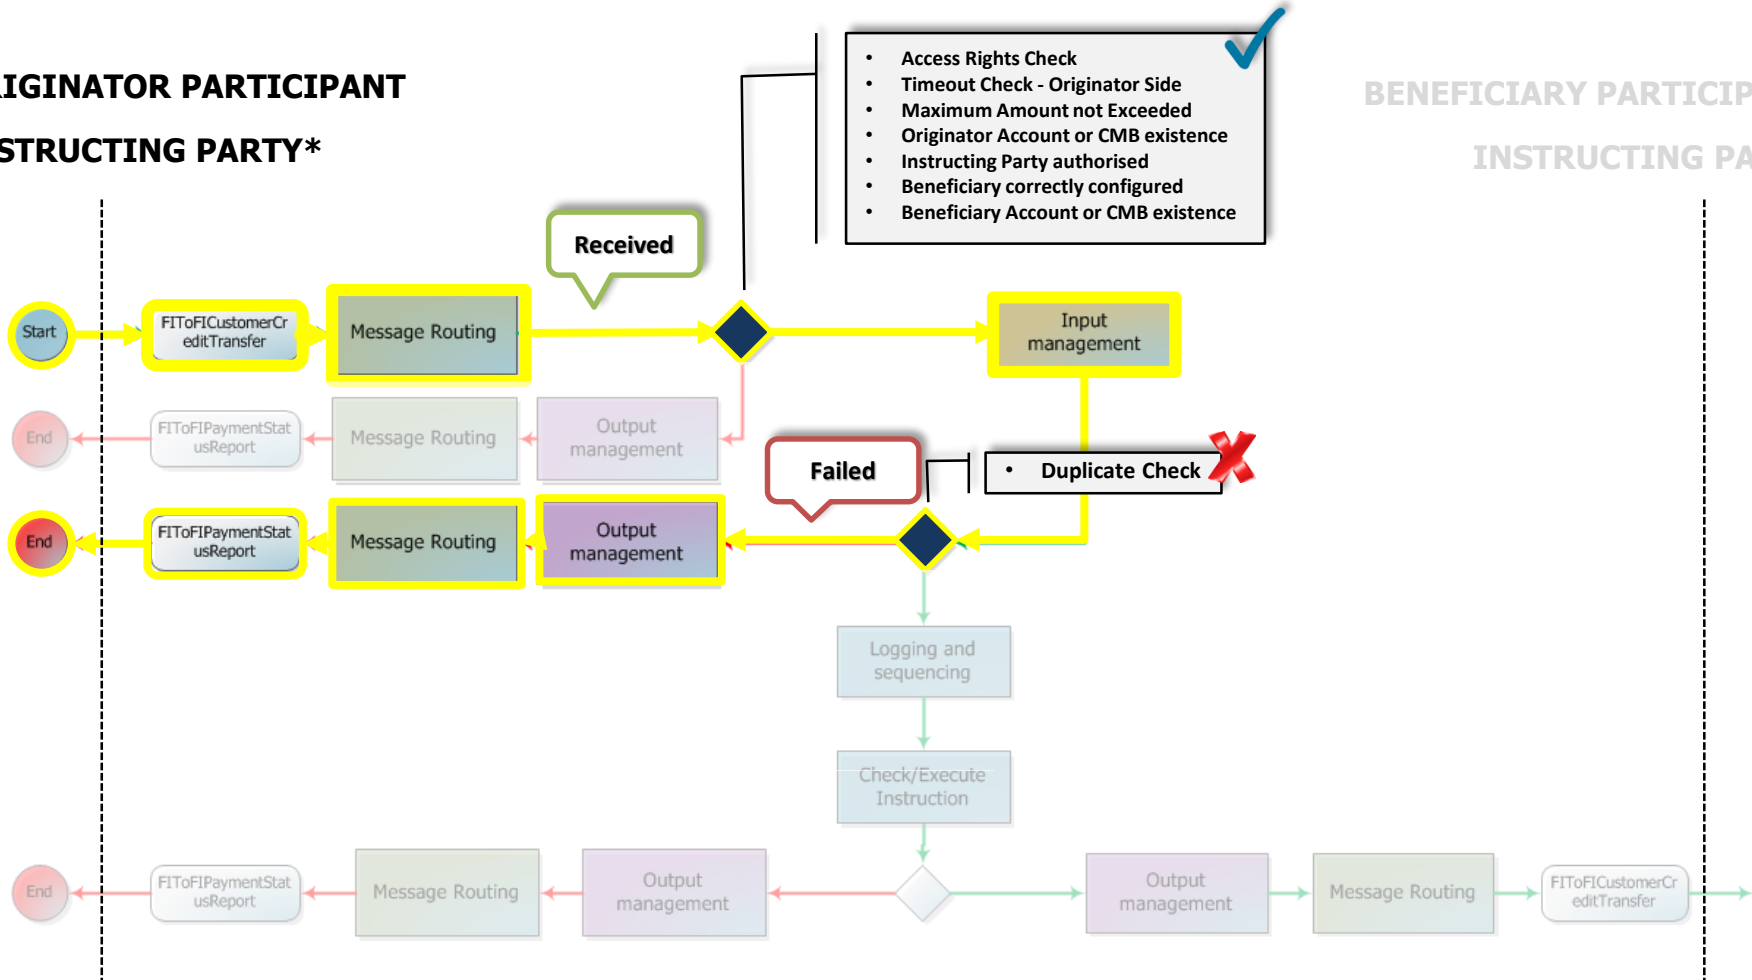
IGINATOR PARTICIPANT

STRUCTING PARTY*

- Access Rights Check
- Timeout Check - Originator Side
- Maximum Amount not Exceeded
- Originator Account or CMB existence
- Instructing Party authorised
- Beneficiary correctly configured
- Beneficiary Account or CMB existence

BENEFICIARY PARTICIP

INSTRUCTING PA

Received

Start

FIToFICustomerCreditTransfer

Message Routing

Input management

End

FIToFIPaymentStatusReport

Message Routing

Output management

Failed

- Duplicate Check

End

FIToFIPaymentStatusReport

Message Routing

Output management

Logging and sequencing

Check/Execute Instruction

End

FIToFIPaymentStatusReport

Message Routing

Output management

Output management

Message Routing

FIToFICustomerCreditTransfer